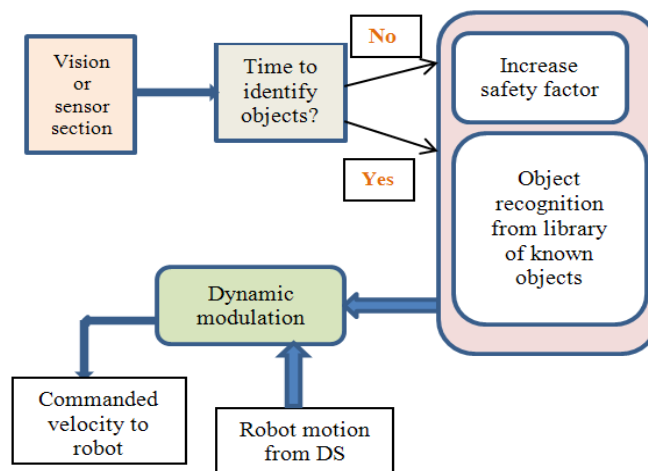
Vision or sensor section

Time to identify objects?

No

Yes

Increase safety factor

Object recognition from library of known objects

Dynamic modulation

Commanded velocity to robot

Robot motion from DS